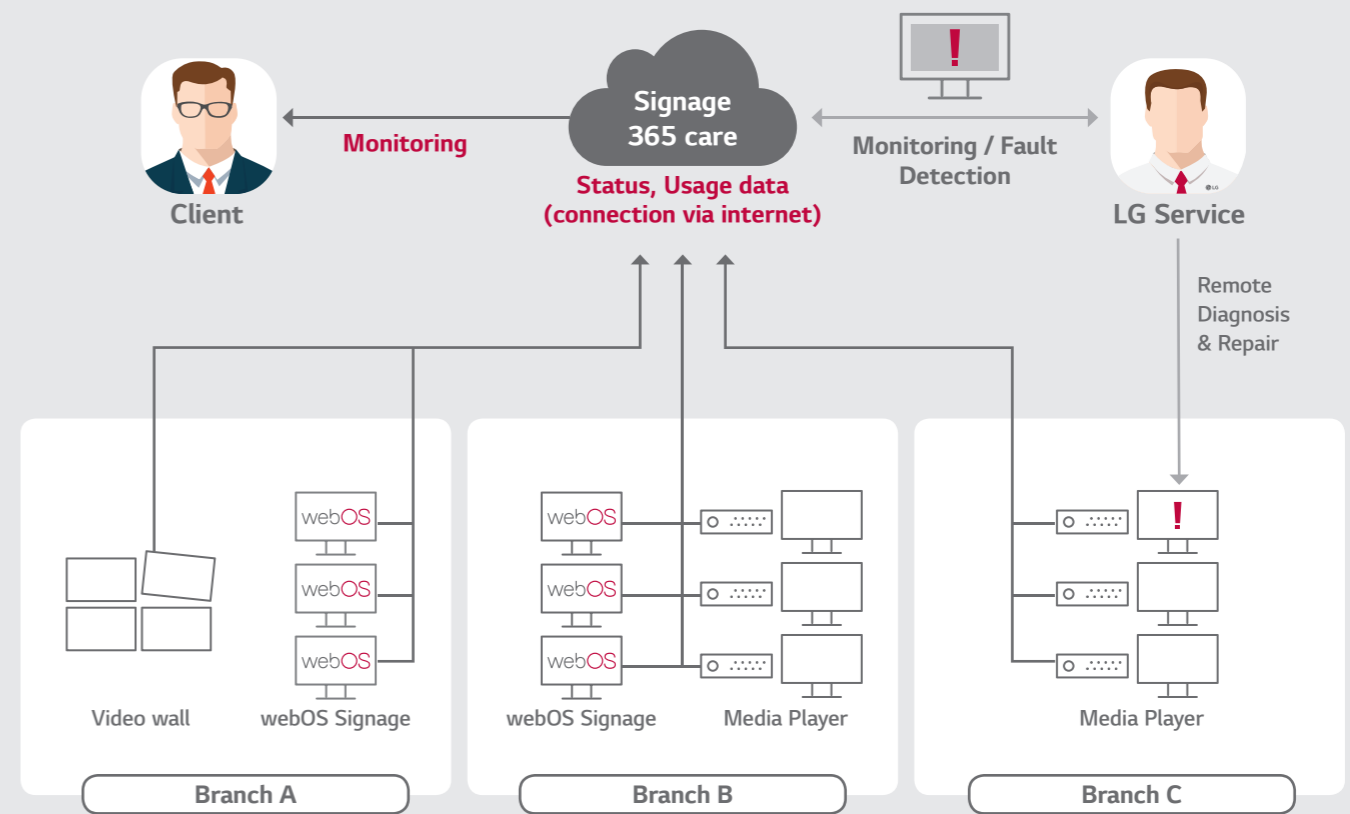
Signage 365 care

Status, Usage data (connection via internet)

Monitoring

Client

!

Monitoring / Fault Detection

LG

LG Service

Remote Diagnosis & Repair

webOS

webOS

webOS

Video wall

webOS Signage

Branch A

webOS

webOS

webOS

webOS Signage

Media Player

Branch B

!

Media Player

Branch C